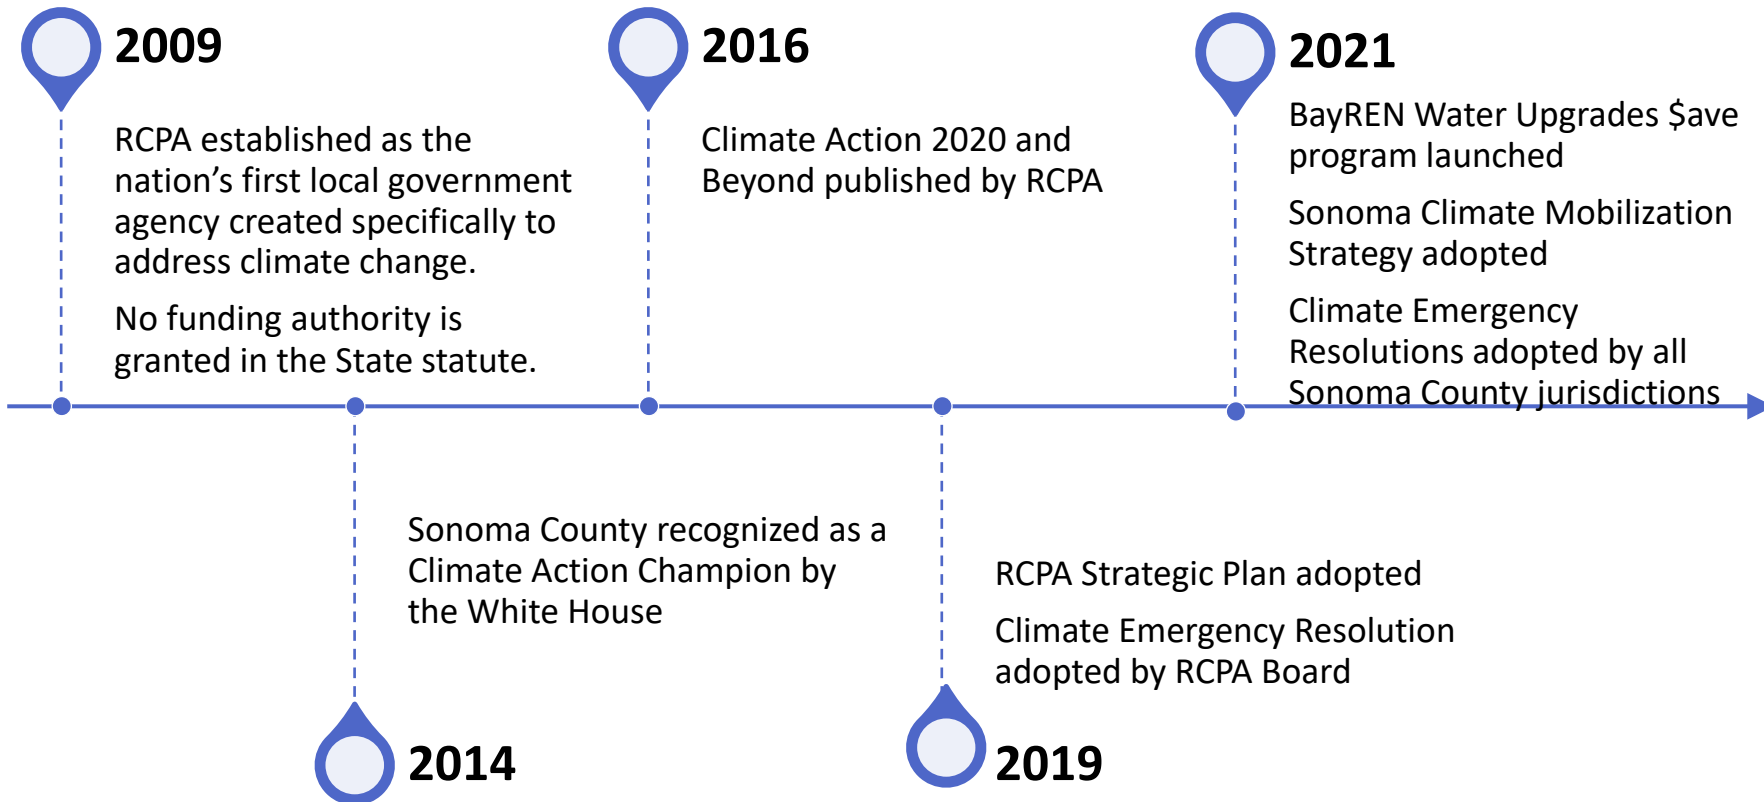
2009

RCPA established as the nation’s first local government agency created specifically to address climate change.

No funding authority is granted in the State statute.

2016

Climate Action 2020 and Beyond published by RCPA

2021

BayREN Water Upgrades $ave program launched

Sonoma Climate Mobilization Strategy adopted

Climate Emergency Resolutions adopted by all Sonoma County jurisdictions

Sonoma County recognized as a Climate Action Champion by the White House

2014

RCPA Strategic Plan adopted

Climate Emergency Resolution adopted by RCPA Board

2019